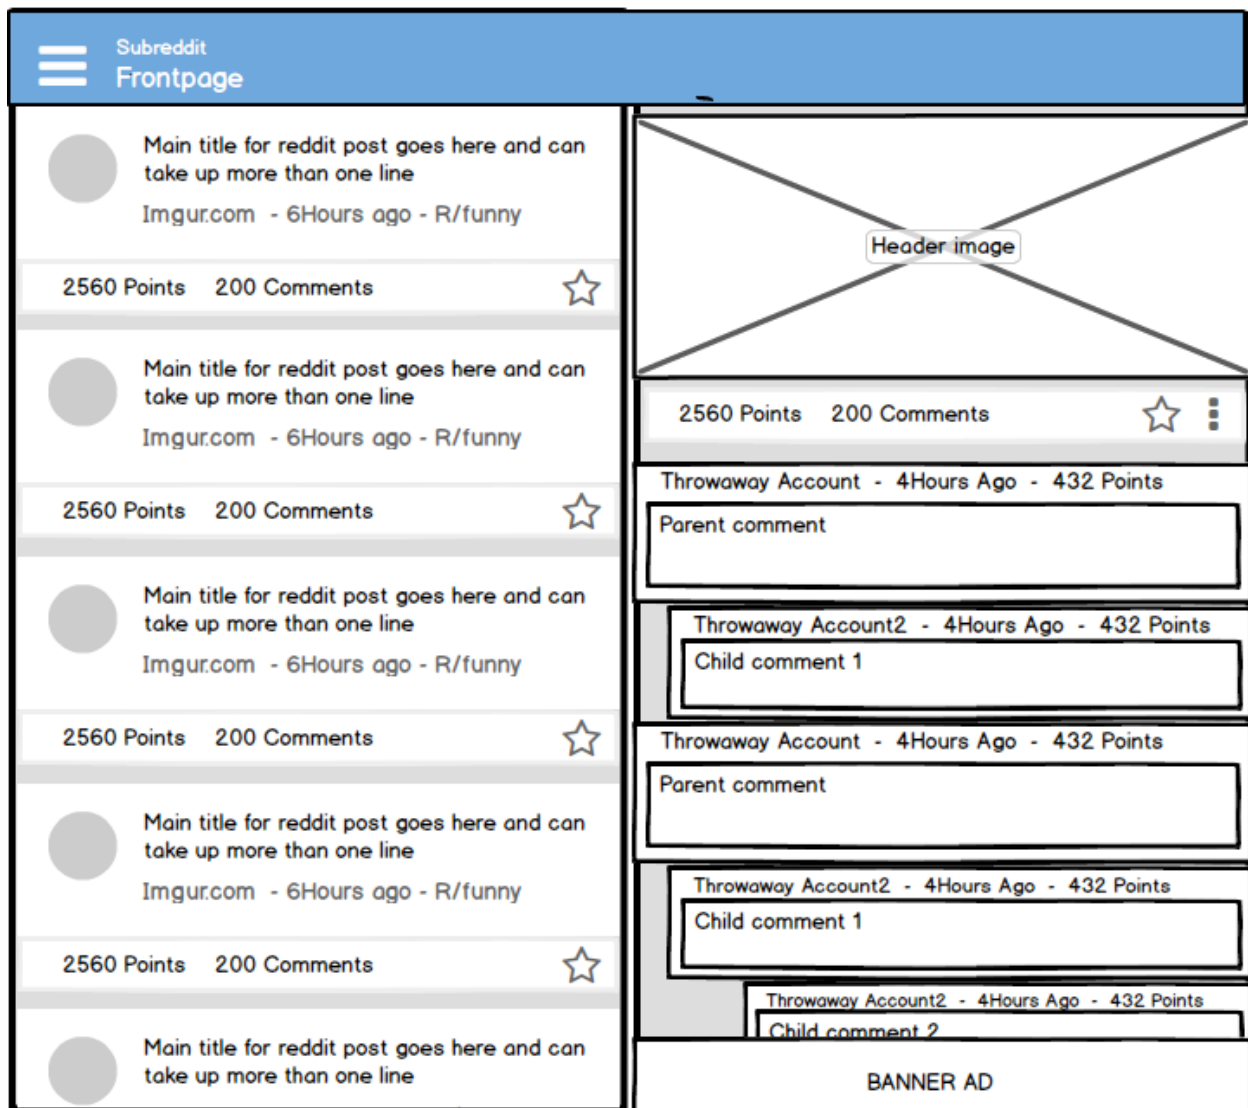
Subreddit
Frontpage

Main title for reddit post goes here and can take up more than one line
Imgur.com - 6Hours ago - R/funny
2560 Points 200 Comments

Main title for reddit post goes here and can take up more than one line
Imgur.com - 6Hours ago - R/funny
2560 Points 200 Comments

Main title for reddit post goes here and can take up more than one line
Imgur.com - 6Hours ago - R/funny
2560 Points 200 Comments

Main title for reddit post goes here and can take up more than one line
Imgur.com - 6Hours ago - R/funny
2560 Points 200 Comments

Main title for reddit post goes here and can take up more than one line

Header image
2560 Points 200 Comments
Throwaway Account - 4Hours Ago - 432 Points
Parent comment
Throwaway Account2 - 4Hours Ago - 432 Points
Child comment 1
Throwaway Account - 4Hours Ago - 432 Points
Parent comment
Throwaway Account2 - 4Hours Ago - 432 Points
Child comment 1
Throwaway Account2 - 4Hours Ago - 432 Points
Child comment 2
BANNER AD